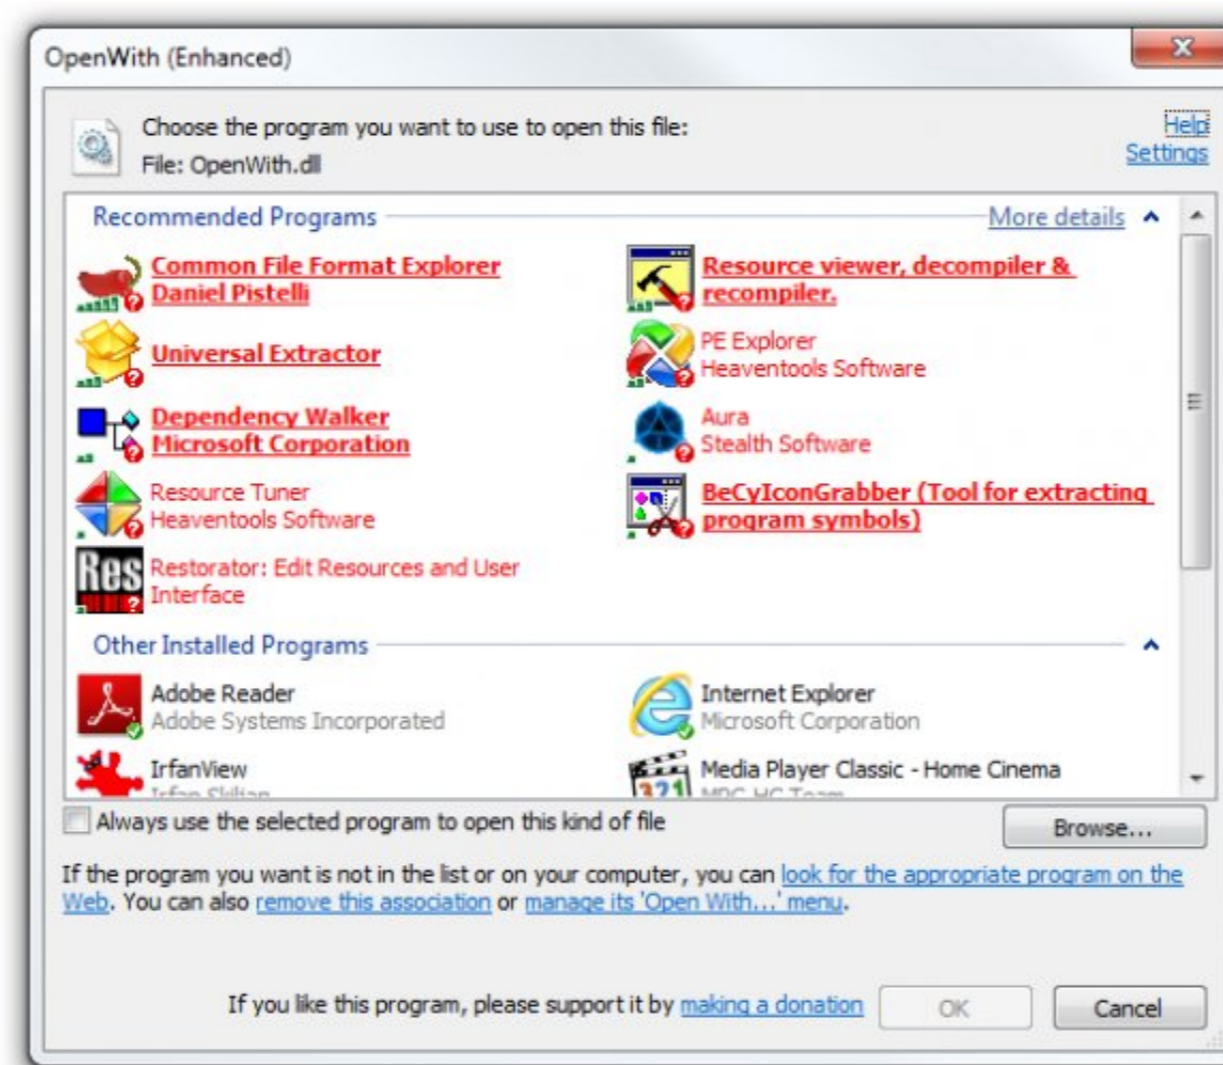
OpenWith (Enhanced)

Choose the program you want to use to open this file:
File: OpenWith.dll

Help
Settings

Recommended Programs
More details

Common File Format Explorer
Daniel Pistelli

Resource viewer, decompiler & recompiler.

Universal Extractor

PE Explorer
Heaventools Software

Dependency Walker
Microsoft Corporation

Aura
Stealth Software

Resource Tuner
Heaventools Software

BeCyIconGrabber (Tool for extracting program symbols)

Restorator: Edit Resources and User Interface

Other Installed Programs

Adobe Reader
Adobe Systems Incorporated

Internet Explorer
Microsoft Corporation

IrfanView
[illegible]

Media Player Classic - Home Cinema
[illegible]

Always use the selected program to open this kind of file

Browse...

If the program you want is not in the list or on your computer, you can look for the appropriate program on the Web. You can also remove this association or manage its 'Open With...' menu.

If you like this program, please support it by making a donation

OK

Cancel